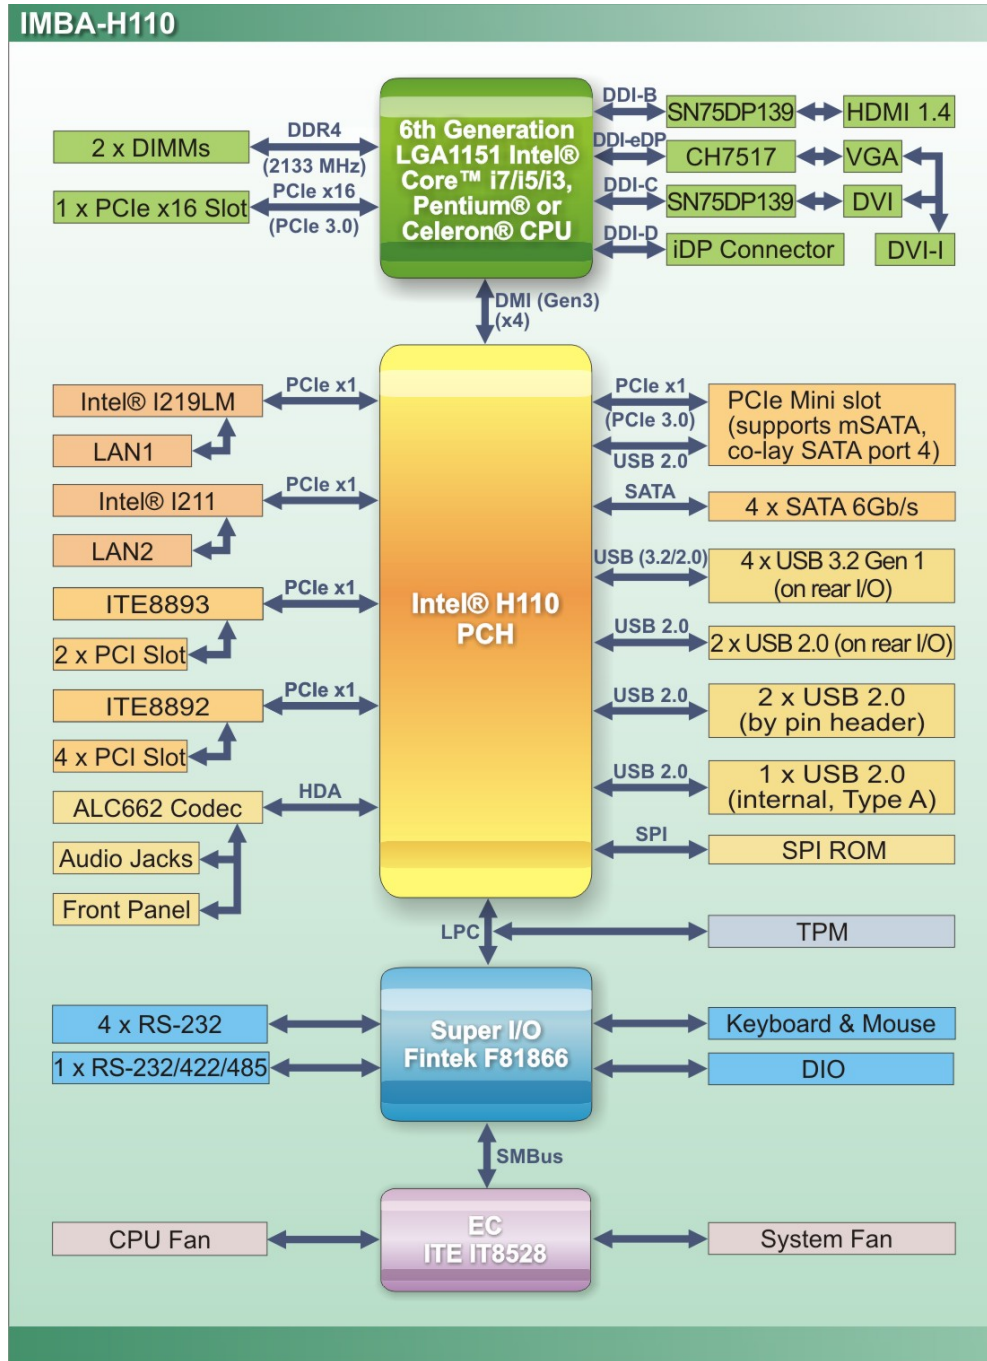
IMBA-H110

6th Generation LGA1151 Intel® Core™ i7/i5/i3, Pentium® or Celeron® CPU

2 x DIMMs
DDR4
(2133 MHz)
1 x PCIe x16 Slot
PCIe x16
(PCIe 3.0)

DDI-B
SN75DP139
HDMI 1.4
DDI-eDP
CH7517
VGA
DDI-C
SN75DP139
DVI
DDI-D
iDP Connector
DVI-I

DMI (Gen3)
(x4)

Intel® H110 PCH

Intel® I219LM
PCIe x1
LAN1
Intel® I211
PCIe x1
LAN2
ITE8893
PCIe x1
2 x PCI Slot
ITE8892
PCIe x1
4 x PCI Slot
ALC662 Codec
HDA
Audio Jacks
Front Panel

PCIe x1
(PCIe 3.0)
USB 2.0
PCIe Mini slot (supports mSATA, co-lay SATA port 4)
SATA
4 x SATA 6Gb/s
USB (3.2/2.0)
4 x USB 3.2 Gen 1 (on rear I/O)
USB 2.0
2 x USB 2.0 (on rear I/O)
USB 2.0
2 x USB 2.0 (by pin header)
USB 2.0
1 x USB 2.0 (internal, Type A)
SPI
SPI ROM

LPC
TPM

Super I/O Fintek F81866
4 x RS-232
1 x RS-232/422/485
Keyboard & Mouse
DIO

SMBus

EC ITE IT8528
CPU Fan
System Fan